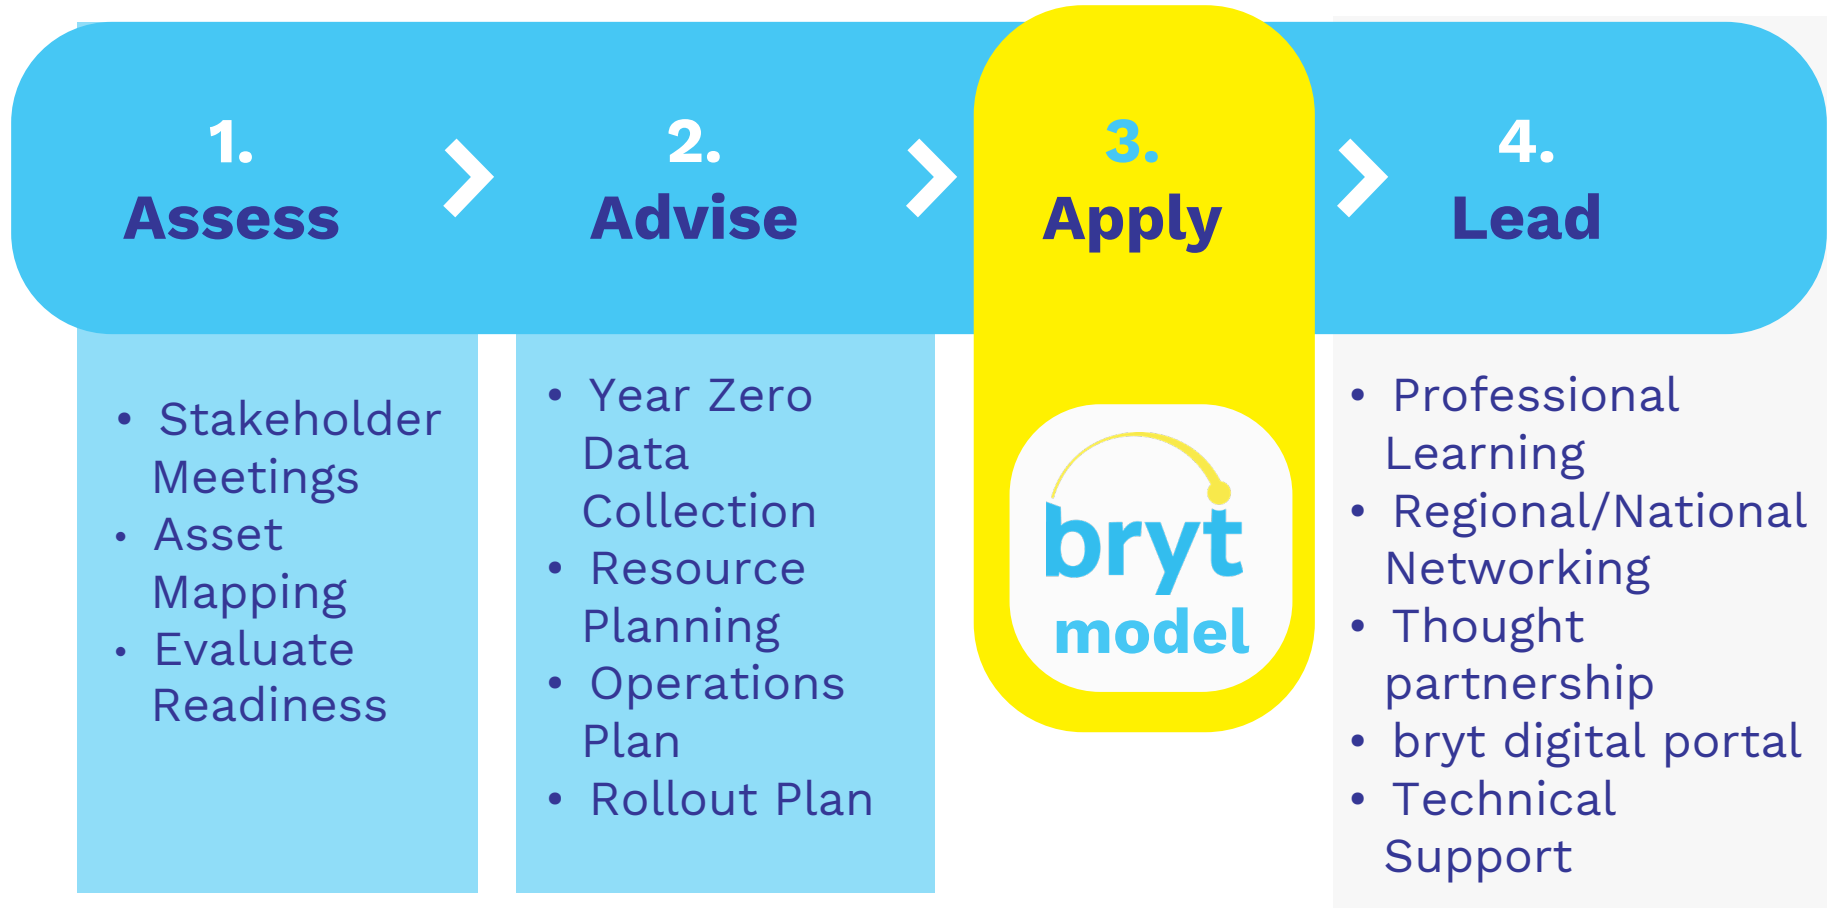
1.
Assess

2.
Advise

3.
Apply

4.
Lead

- Stakeholder Meetings
- Asset Mapping
- Evaluate Readiness

- Year Zero Data Collection
- Resource Planning
- Operations Plan
- Rollout Plan

bryt
model

- Professional Learning
- Regional/National Networking
- Thought partnership
- bryt digital portal
- Technical Support